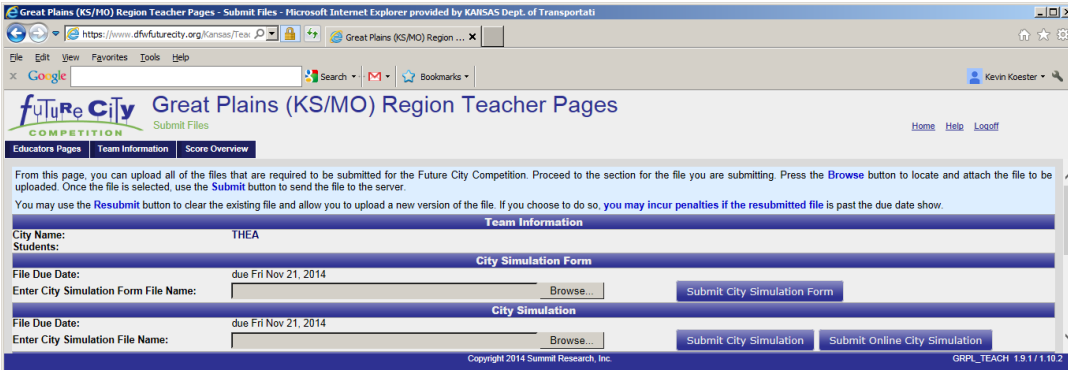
Great Plains (KS/MO) Region Teacher Pages - Submit Files - Microsoft Internet Explorer provided by KANSAS Dept. of Transportati

https://www.dfwfuturecity.org/Kansas/Tea

Great Plains (KS/MO) Region ...

File Edit View Favorites Tools Help

Google

Search

Bookmarks

Kevin Koester

Future City COMPETITION

Great Plains (KS/MO) Region Teacher Pages

Submit Files

Home Help Logoff

Educators Pages | Team Information | Score Overview

From this page, you can upload all of the files that are required to be submitted for the Future City Competition. Proceed to the section for the file you are submitting. Press the Browse button to locate and attach the file to be uploaded. Once the file is selected, use the Submit button to send the file to the server.

You may use the Resubmit button to clear the existing file and allow you to upload a new version of the file. If you choose to do so, you may incur penalties if the resubmitted file is past the due date show.

Team Information

City Name: THEA
Students:

City Simulation Form

File Due Date: due Fri Nov 21, 2014
Enter City Simulation Form File Name: Browse... Submit City Simulation Form

City Simulation

File Due Date: due Fri Nov 21, 2014
Enter City Simulation File Name: Browse... Submit City Simulation Submit Online City Simulation

Copyright 2014 Summit Research, Inc.

GRPL_TEACH 1.9.1 / 1.10.2